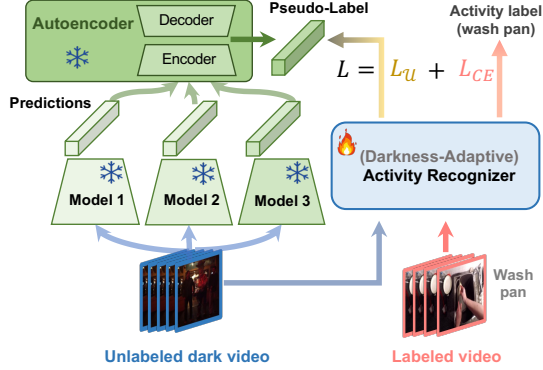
Autoencoder

Decoder

Encoder

Pseudo-Label

Activity label (wash pan)

$L = L_{\mathcal{U}} + L_{CE}$

Predictions

Model 1

Model 2

Model 3

(Darkness-Adaptive) Activity Recognizer

Wash pan

Unlabeled dark video

Labeled video